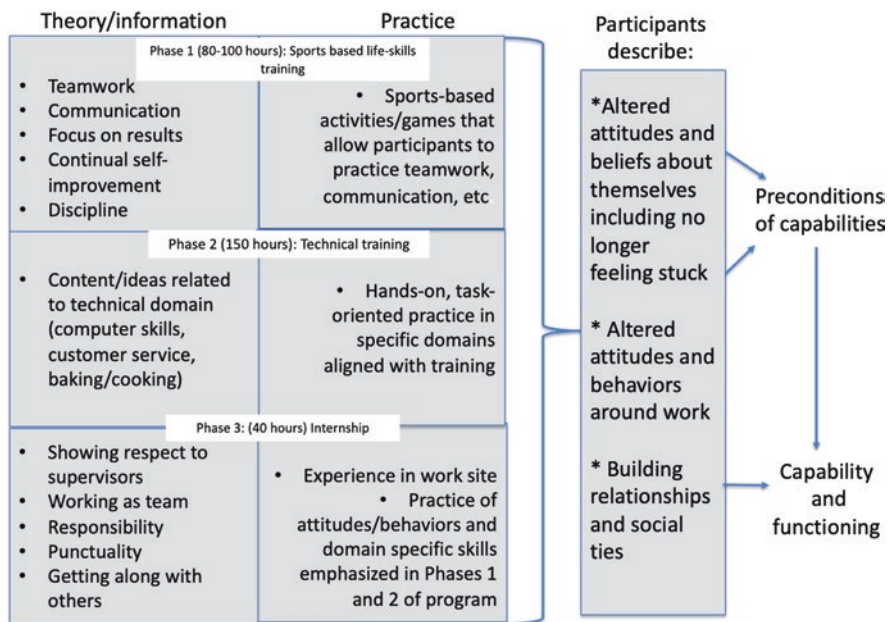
Theory/information

Practice

Participants describe:

Phase 1 (80-100 hours): Sports based life-skills training

- Teamwork
- Communication
- Focus on results
- Continual self-improvement
- Discipline

- Sports-based activities/games that allow participants to practice teamwork, communication, etc.

Phase 2 (150 hours): Technical training

- Content/ideas related to technical domain (computer skills, customer service, baking/cooking)

- Hands-on, task-oriented practice in specific domains aligned with training

Phase 3: (40 hours) Internship

- Showing respect to supervisors
- Working as team
- Responsibility
- Punctuality
- Getting along with others

- Experience in work site
- Practice of attitudes/behaviors and domain specific skills emphasized in Phases 1 and 2 of program

*Altered attitudes and beliefs about themselves including no longer feeling stuck

* Altered attitudes and behaviors around work

* Building relationships and social ties

Preconditions of capabilities

Capability and functioning